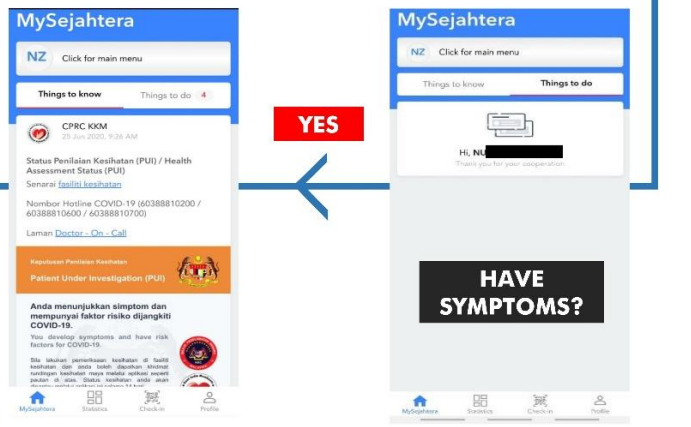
MySejahtera

NZ Click for main menu

Things to know | Things to do 4

CPRC KKM
25 Jun 2020, 9:26 AM

Status Penilaian Kesihatan (PUI) / Health Assessment Status (PUI)

Senarai fasiliti kesihatan

Nombor Hotline COVID-19 (60388810200 / 60388810600 / 60388810700)

Laman Doctor - On - Call

Keputusan Penilaian Kesihatan

Patient Under Investigation (PUI)

Anda menunjukkan simptom dan mempunyai faktor risiko dijangkiti COVID-19.

You develop symptoms and have risk factors for COVID-19.

Sila lakukan pemeriksaan kesihatan di fasiliti kesihatan dan anda boleh dapatkan khidmat rundingan kesihatan maya melalui aplikasi seperti paparan di atas. Status kesihatan anda akan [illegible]

MySejahtera Statistics Check-in Profile

YES

MySejahtera

NZ Click for main menu

Things to know | Things to do

Hi, NU

Thank you for your cooperation

HAVE SYMPTOMS?

MySejahtera Statistics Check-in Profile